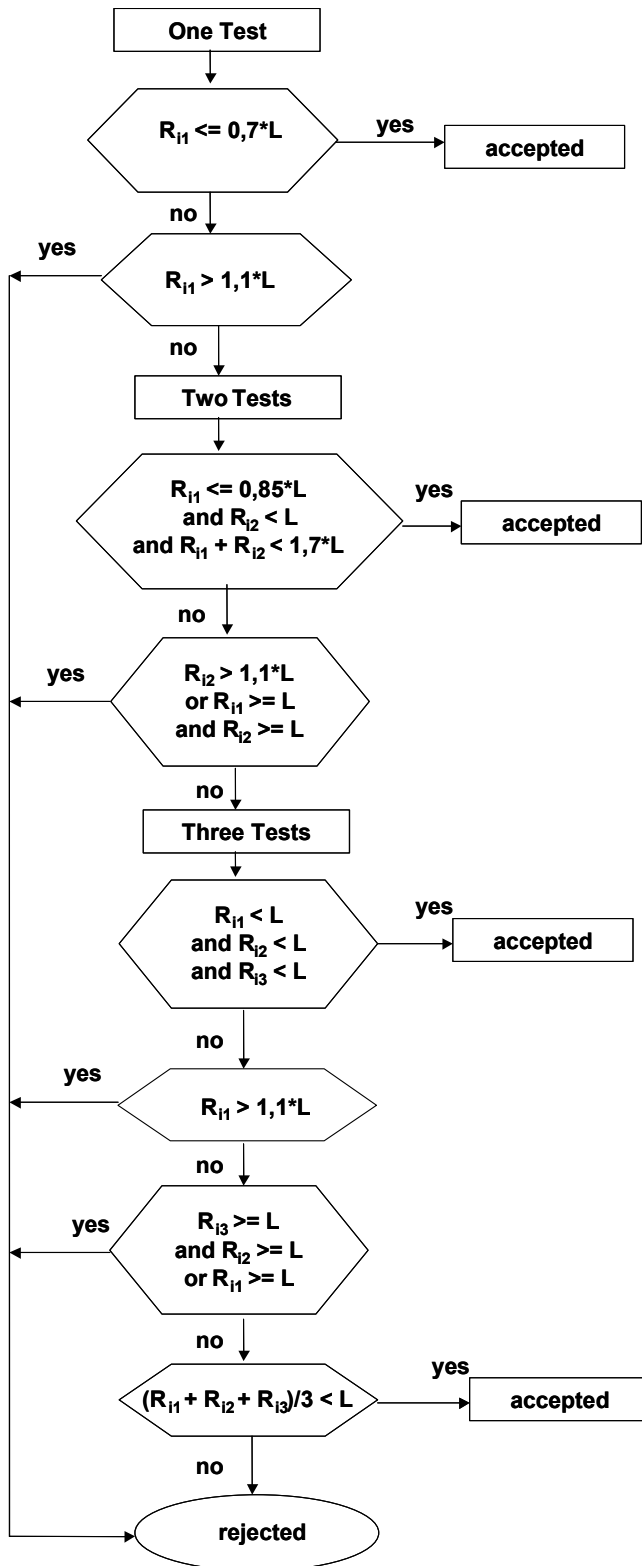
One Test

$R_{i1}$ <= 0,7*L

yes

accepted

no

yes

$R_{i1}$ > 1,1*L

no

Two Tests

$R_{i1}$ <= 0,85*L
and $R_{i2}$ < L
and $R_{i1}$ + $R_{i2}$ < 1,7*L

yes

accepted

no

yes

$R_{i2}$ > 1,1*L
or $R_{i1}$ >= L
and $R_{i2}$ >= L

no

Three Tests

$R_{i1}$ < L
and $R_{i2}$ < L
and $R_{i3}$ < L

yes

accepted

no

yes

$R_{i1}$ > 1,1*L

no

yes

$R_{i3}$ >= L
and $R_{i2}$ >= L
or $R_{i1}$ >= L

no

($R_{i1}$ + $R_{i2}$ + $R_{i3}$)/3 < L

yes

accepted

no

rejected